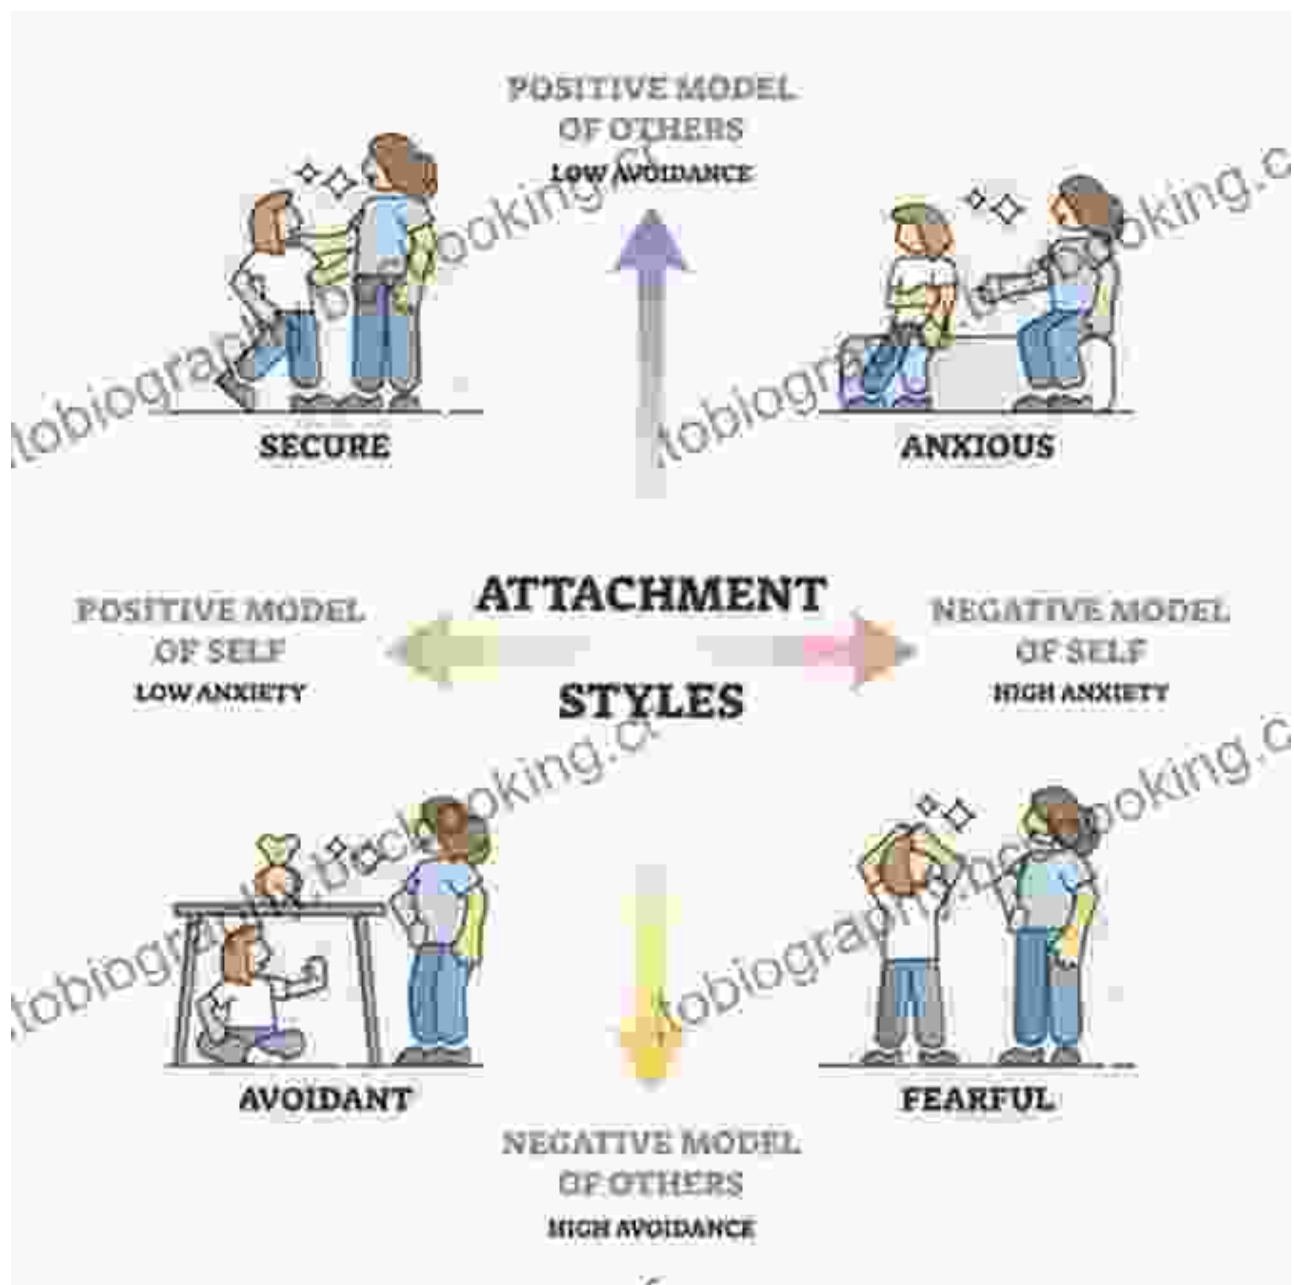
POSITIVE MODEL OF OTHERS
LOW AVOIDANCE

SECURE

ANXIOUS

POSITIVE MODEL OF SELF
LOW ANXIETY

ATTACHMENT STYLES

NEGATIVE MODEL OF SELF
HIGH ANXIETY

AVOIDANT

FEARFUL

NEGATIVE MODEL OF OTHERS
HIGH AVOIDANCE

tobiography.bookking.c
tobiography.bookking.c
tobiography.bookking.c
tobiography.bookking.c